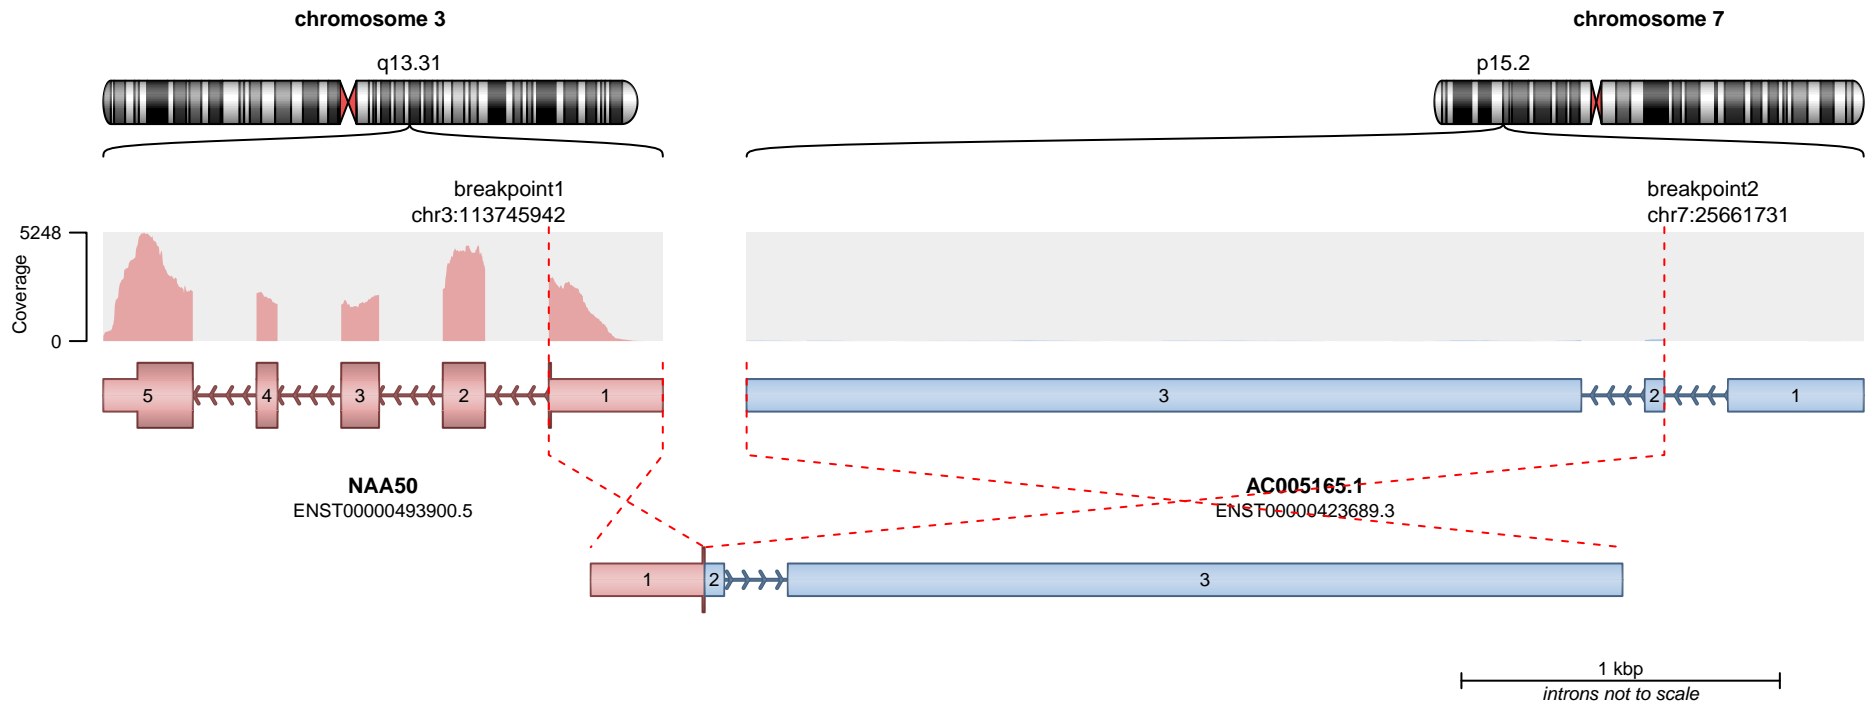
chromosome 3

chromosome 7

q13.31

p15.2

breakpoint1
chr3:113745942

breakpoint2
chr7:25661731

5248

Coverage

0

5

4

3

2

1

3

2

1

NAA50
ENST00000493900.5

AC005165.1
ENST00000423689.3

1

2

3

1 kbp
introns not to scale